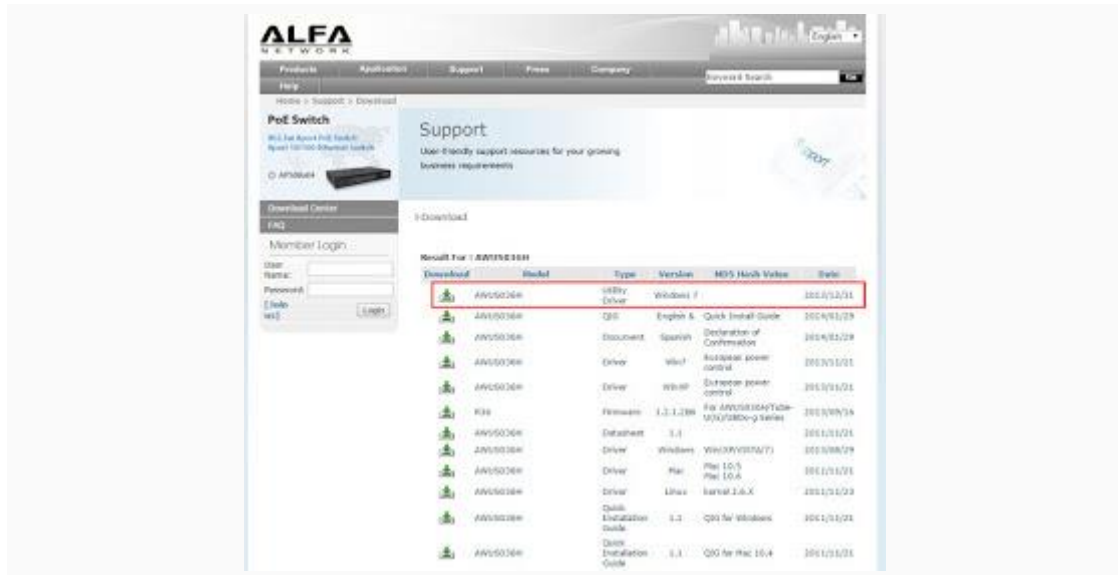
ALFA
NETWORK

English

Products Application Support Press Company Help

Keyword Search Go

Home > Support > Download

PoE Switch

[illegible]

AP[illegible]

Download Center

FAQ

Member Login

User Name:

Password:

[Join us]

Login

Support

User-friendly support resources for your growing business requirements

Download

Result For : AWUS036H

| Download | Model | Type | Version | MD5 Hash Value | Date |
|---|---|---|---|---|---|
| | AWUS036H | Utility Driver | Windows 7 | | 2013/12/31 |
| | AWUS036H | QIG | English & | Quick Install Guide | 2014/01/29 |
| | AWUS036H | Document | Spanish | Declaration of Conformation | 2014/01/29 |
| | AWUS036H | Driver | Win7 | European power control | 2013/11/21 |
| | AWUS036H | Driver | WinXP | European power control | 2013/11/21 |
| | Kits | Firmware | 1.2.1.286 | For AWUS036H/Tube-U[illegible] Series | 2013/09/16 |
| | AWUS036H | Datasheet | 1.1 | | 2011/11/21 |
| | AWUS036H | Driver | Windows | Win(XP/VISTA/7) | 2013/08/29 |
| | AWUS036H | Driver | Mac | Mac 10.5 Mac 10.6 | 2011/11/21 |
| | AWUS036H | Driver | Linux | kernel 2.6.X | 2011/11/23 |
| | AWUS036H | Quick Installation Guide | 1.1 | QIG for Windows | 2011/11/21 |
| | AWUS036H | Quick Installation Guide | 1.1 | QIG for Mac 10.4 | 2011/11/21 |